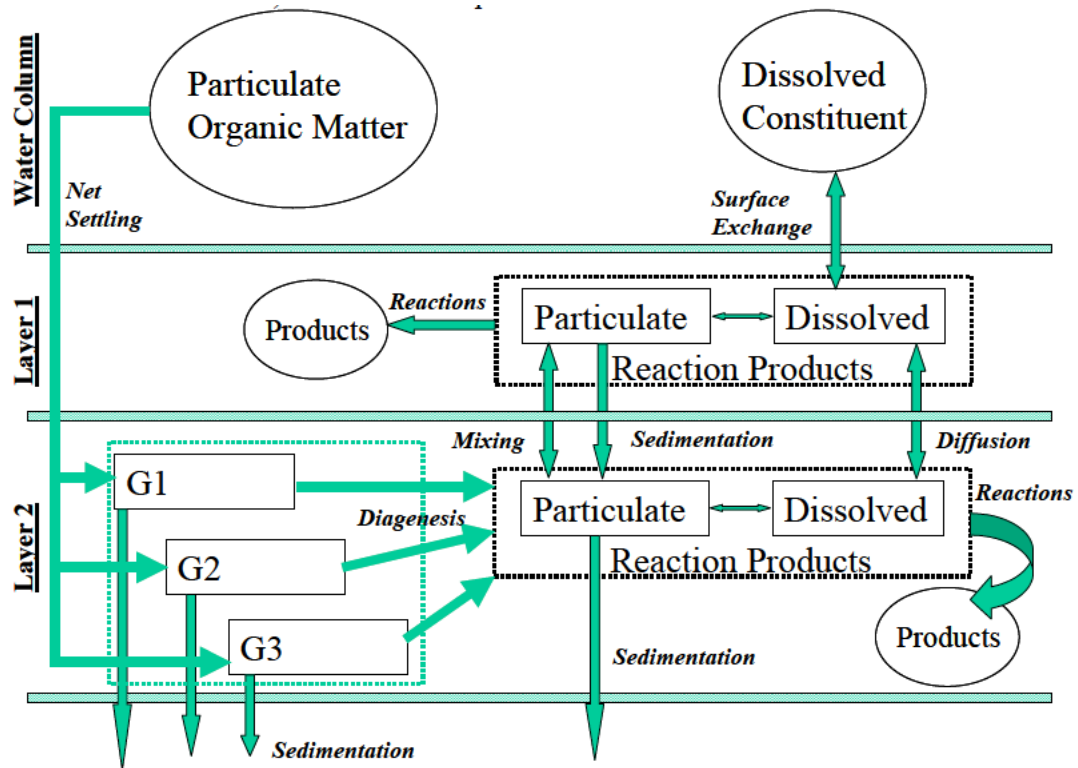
Water Column

Particulate Organic Matter

Dissolved Constituent

Net Settling

Surface Exchange

Layer 1

Reactions

Products

Particulate

Dissolved

Reaction Products

Layer 2

Mixing

Sedimentation

Diffusion

G1

G2

G3

Diagenesis

Particulate

Dissolved

Reaction Products

Reactions

Products

Sedimentation

Sedimentation